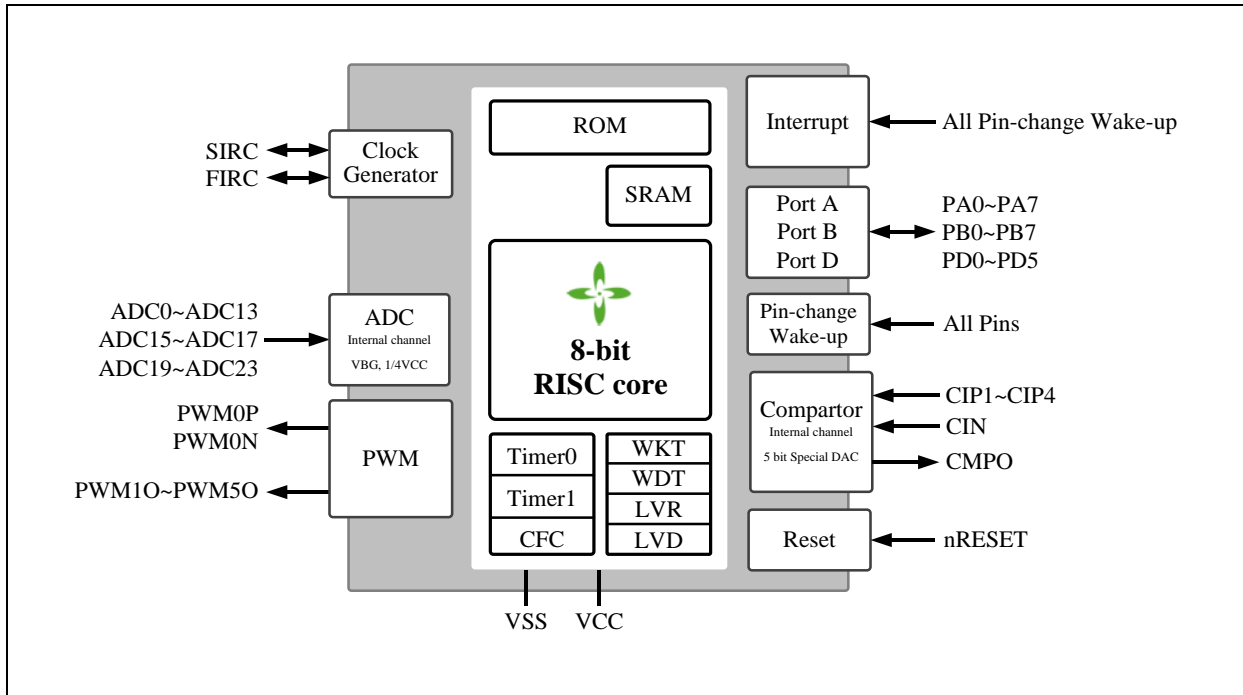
SIRC
FIRC

Clock Generator

ADC0~ADC13
ADC15~ADC17
ADC19~ADC23

ADC
Internal channel
VBG, 1/4VCC

PWM0P
PWM0N
PWM1O~PWM5O

PWM

ROM

SRAM

8-bit
RISC core

Timer0
Timer1
CFC

WKT
WDT
LVR
LVD

VSS
VCC

Interrupt

All Pin-change Wake-up

Port A
Port B
Port D

PA0~PA7
PB0~PB7
PD0~PD5

Pin-change Wake-up

All Pins

Compartor
Internal channel
5 bit Special DAC

CIP1~CIP4
CIN
CMPO

Reset

nRESET